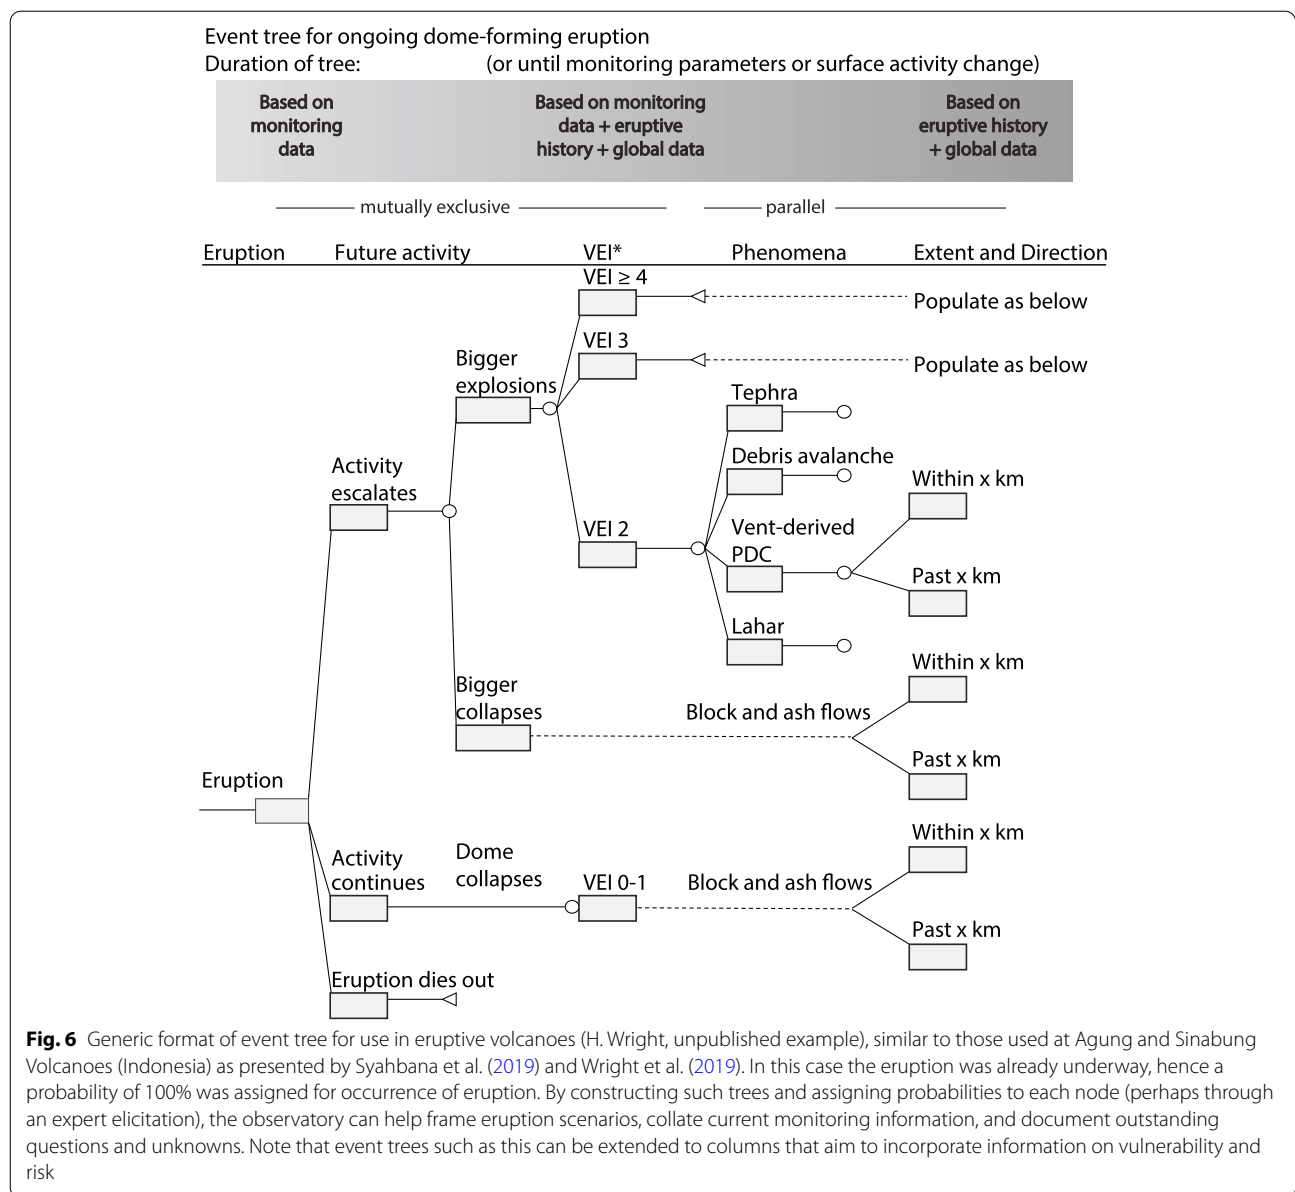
Event tree for ongoing dome-forming eruption
Duration of tree: (or until monitoring parameters or surface activity change)

Based on monitoring data

Based on monitoring data + eruptive history + global data

Based on eruptive history + global data

mutually exclusive

parallel

Eruption Future activity VEI* Phenomena Extent and Direction

VEI ≥ 4

Populate as below

VEI 3

Populate as below

Bigger explosions

Tephra

Debris avalanche

Activity escalates

Within x km

VEI 2

Vent-derived PDC

Past x km

Lahar

Within x km

Bigger collapses

Block and ash flows

Past x km

Eruption

Within x km

Activity continues

Dome collapses

VEI 0-1

Block and ash flows

Past x km

Eruption dies out

**Fig. 6** Generic format of event tree for use in eruptive volcanoes (H. Wright, unpublished example), similar to those used at Agung and Sinabung Volcanoes (Indonesia) as presented by Syahbana et al. (2019) and Wright et al. (2019). In this case the eruption was already underway, hence a probability of 100% was assigned for occurrence of eruption. By constructing such trees and assigning probabilities to each node (perhaps through an expert elicitation), the observatory can help frame eruption scenarios, collate current monitoring information, and document outstanding questions and unknowns. Note that event trees such as this can be extended to columns that aim to incorporate information on vulnerability and risk